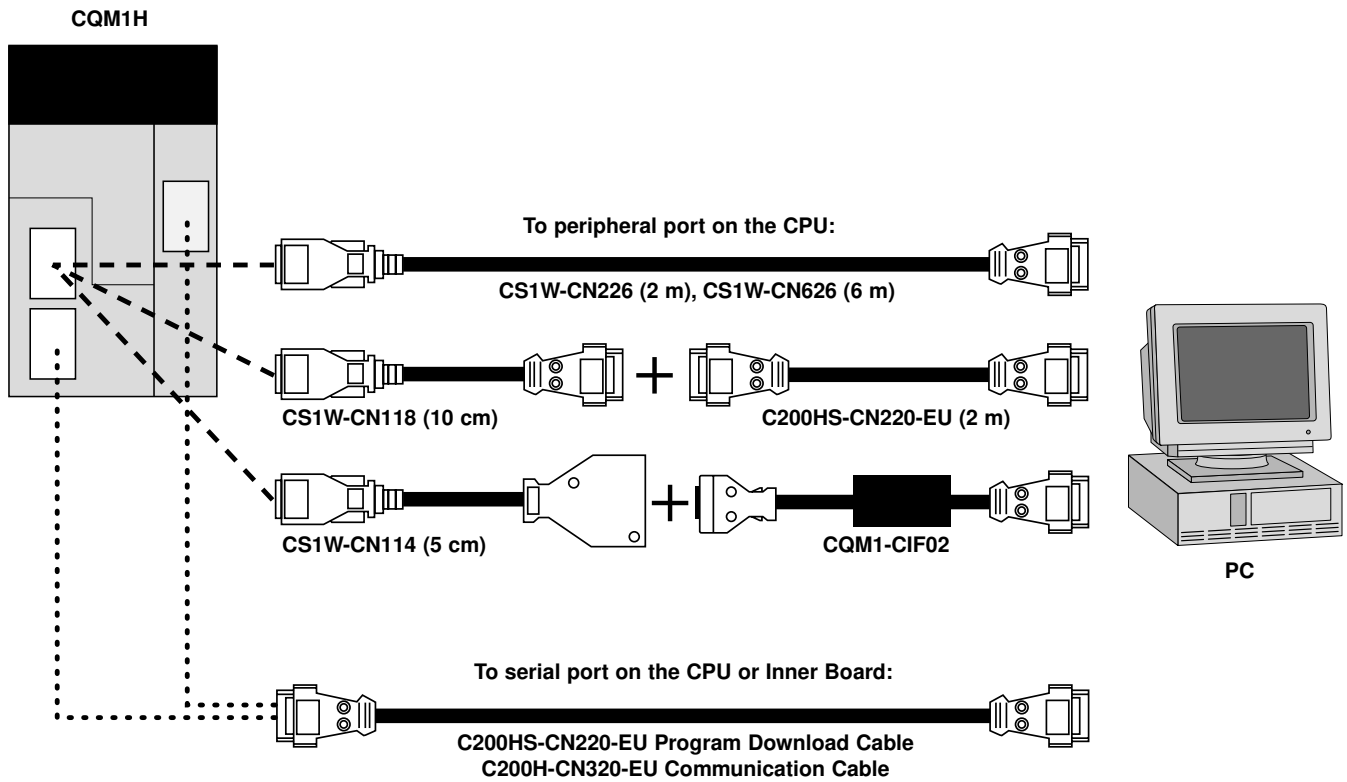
CQM1H

To peripheral port on the CPU:

CS1W-CN226 (2 m), CS1W-CN626 (6 m)

CS1W-CN118 (10 cm)

C200HS-CN220-EU (2 m)

CS1W-CN114 (5 cm)

CQM1-CIF02

PC

To serial port on the CPU or Inner Board:

C200HS-CN220-EU Program Download Cable
C200H-CN320-EU Communication Cable